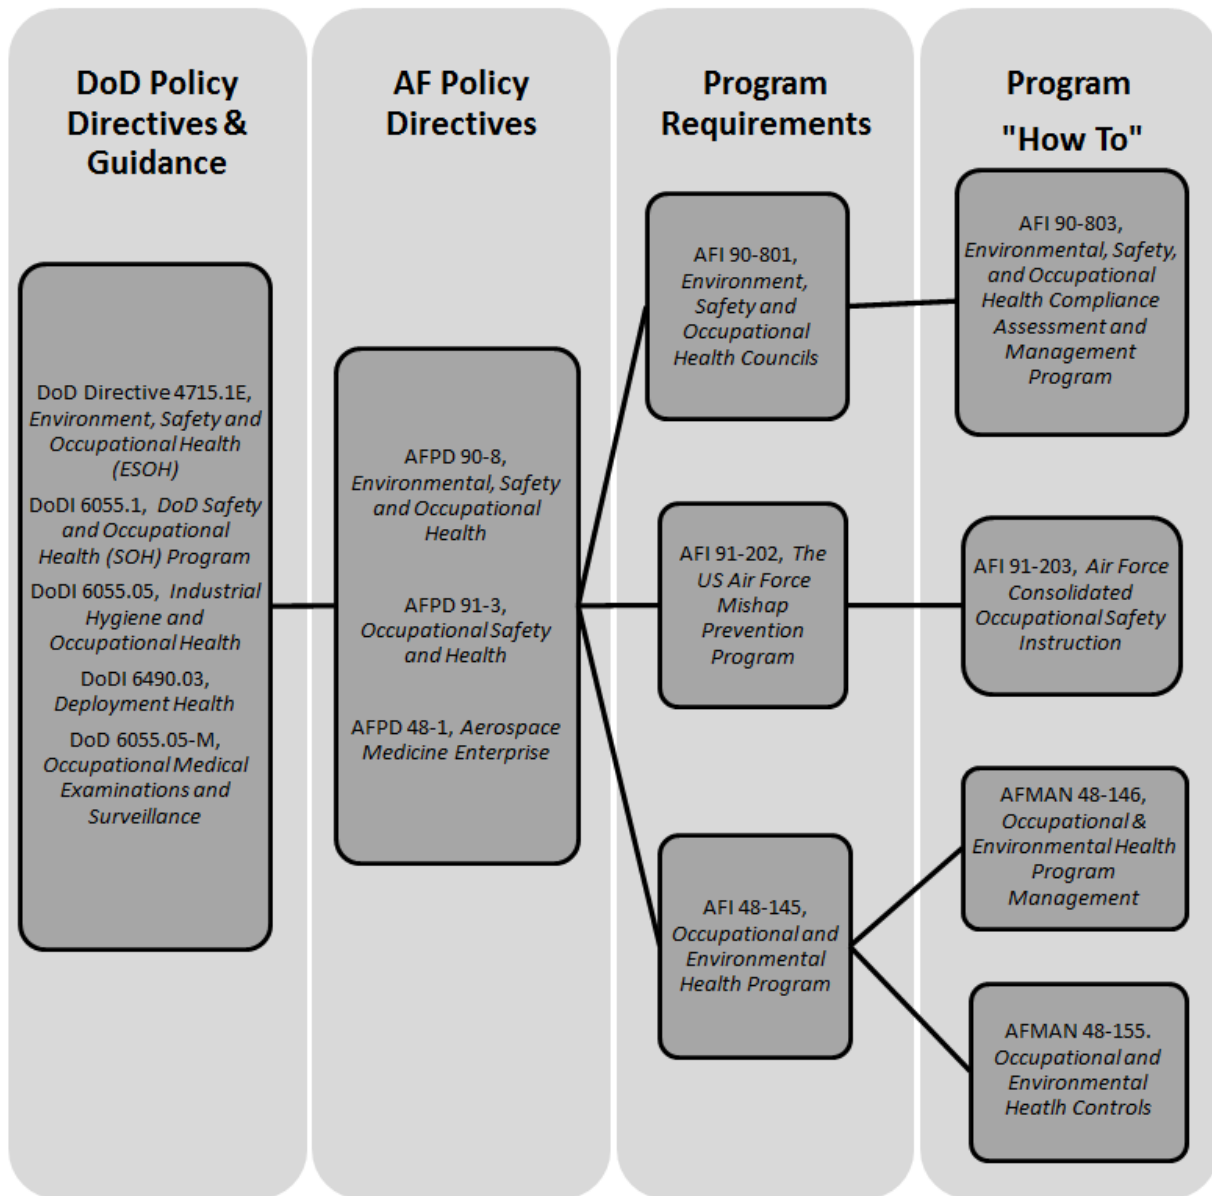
DoD Policy Directives & Guidance

AF Policy Directives

Program Requirements

Program "How To"

DoD Directive 4715.1E, Environment, Safety and Occupational Health (ESOH)

DoDI 6055.1, DoD Safety and Occupational Health (SOH) Program

DoDI 6055.05, Industrial Hygiene and Occupational Health

DoDI 6490.03, Deployment Health

DoD 6055.05-M, Occupational Medical Examinations and Surveillance

AFPD 90-8, Environmental, Safety and Occupational Health

AFPD 91-3, Occupational Safety and Health

AFPD 48-1, Aerospace Medicine Enterprise

AFI 90-801, Environment, Safety and Occupational Health Councils

AFI 91-202, The US Air Force Mishap Prevention Program

AFI 48-145, Occupational and Environmental Health Program

AFI 90-803, Environmental, Safety, and Occupational Health Compliance Assessment and Management Program

AFI 91-203, Air Force Consolidated Occupational Safety Instruction

AFMAN 48-146, Occupational & Environmental Health Program Management

AFMAN 48-155. Occupational and Environmental Heatlh Controls